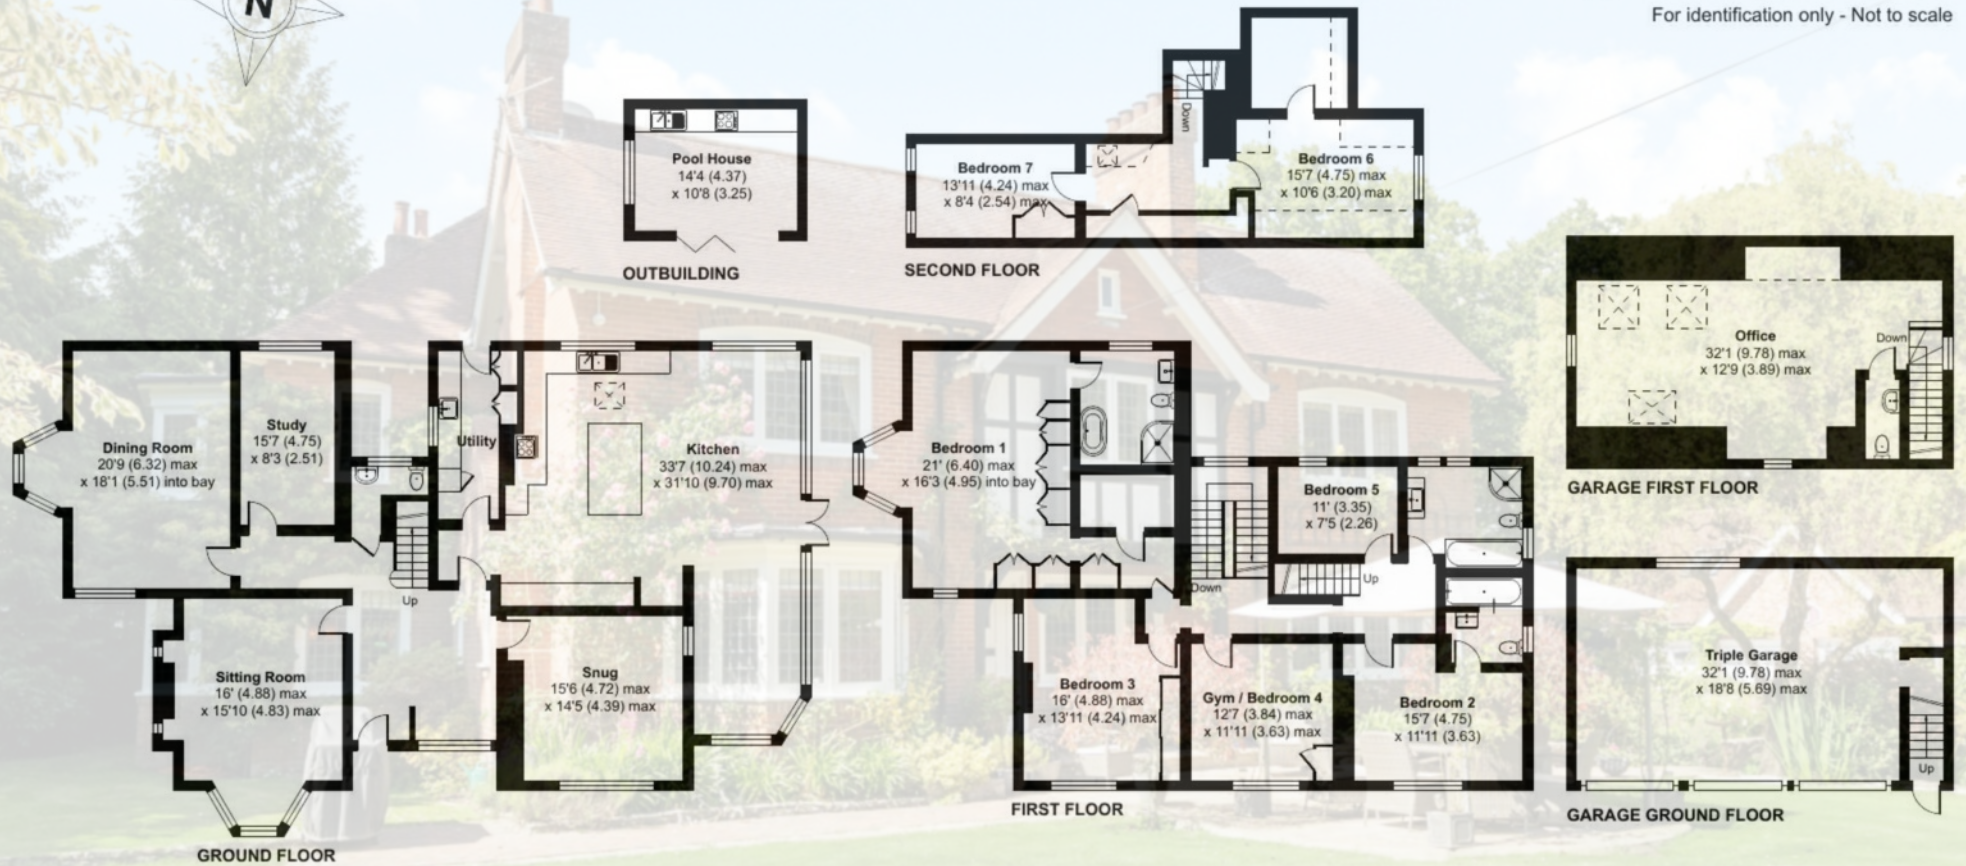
N

For identification only - Not to scale

Pool House
14'4 (4.37)
x 10'8 (3.25)

OUTBUILDING

Bedroom 7
13'11 (4.24) max
x 8'4 (2.54) max

Down

Bedroom 6
15'7 (4.75) max
x 10'6 (3.20) max

SECOND FLOOR

Office
32'1 (9.78) max
x 12'9 (3.89) max

Down

GARAGE FIRST FLOOR

Dining Room
20'9 (6.32) max
x 18'1 (5.51) into bay

Study
15'7 (4.75)
x 8'3 (2.51)

Utility

Kitchen
33'7 (10.24) max
x 31'10 (9.70) max

Up

Sitting Room
16' (4.88) max
x 15'10 (4.83) max

Snug
15'6 (4.72) max
x 14'5 (4.39) max

GROUND FLOOR

Bedroom 1
21' (6.40) max
x 16'3 (4.95) into bay

Bedroom 5
11' (3.35)
x 7'5 (2.26)

Down

Up

Bedroom 3
16' (4.88) max
x 13'11 (4.24) max

Gym / Bedroom 4
12'7 (3.84) max
x 11'11 (3.63) max

Bedroom 2
15'7 (4.75)
x 11'11 (3.63)

FIRST FLOOR

Triple Garage
32'1 (9.78) max
x 18'8 (5.69) max

Up

GARAGE GROUND FLOOR